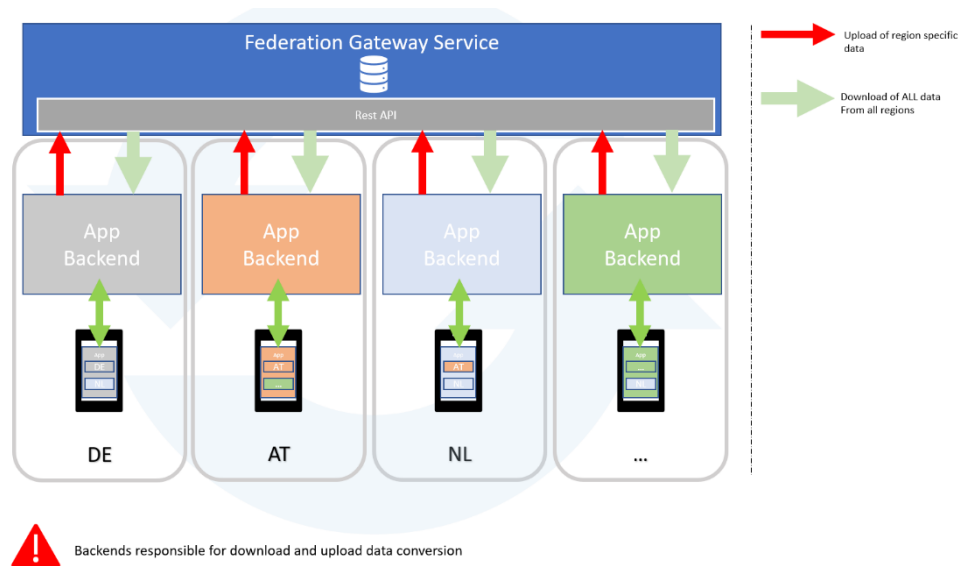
Federation Gateway Service

Rest API

App Backend

App Backend

App Backend

App Backend

App
DE
NL

App
AT
...

App
AT
NL

App
...
NL

DE

AT

NL

...

Upload of region specific data

Download of ALL data From all regions

Backends responsible for download and upload data conversion